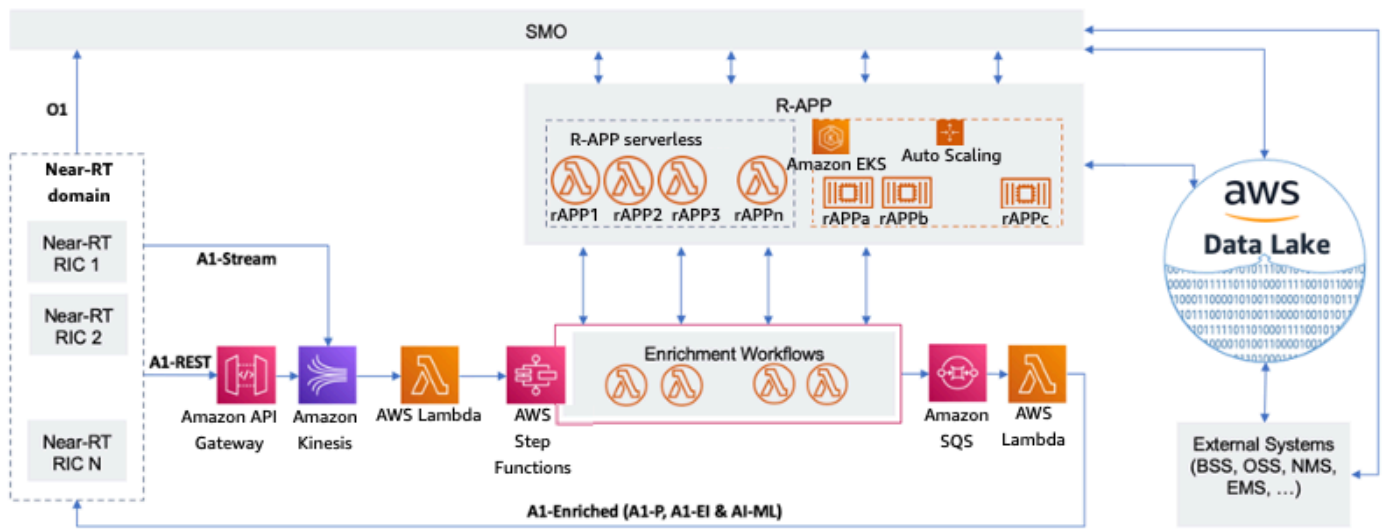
SMO

O1

Near-RT domain

Near-RT RIC 1

Near-RT RIC 2

Near-RT RIC N

R-APP

R-APP serverless

rAPP1 rAPP2 rAPP3 rAPPn

Amazon EKS

Auto Scaling

rAPPa rAPPb rAPPc

aws

Data Lake

A1-Stream

A1-REST

Amazon API Gateway

Amazon Kinesis

AWS Lambda

AWS Step Functions

Enrichment Workflows

Amazon SQS

AWS Lambda

External Systems (BSS, OSS, NMS, EMS, …)

A1-Enriched (A1-P, A1-EI & AI-ML)